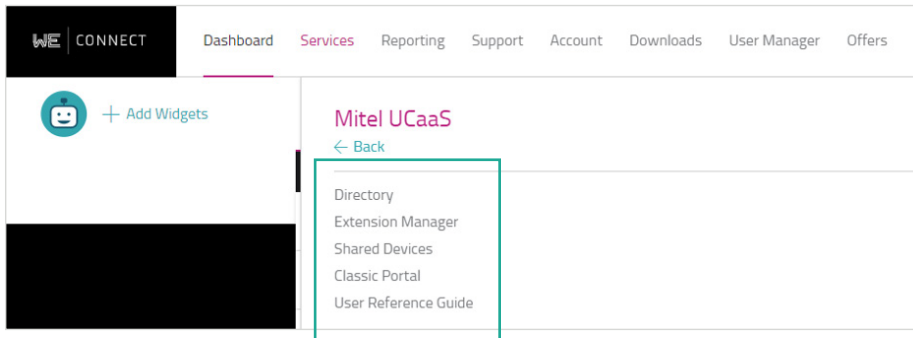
WE | CONNECT

Dashboard Services Reporting Support Account Downloads User Manager Offers

+ Add Widgets

Mitel UCaaS

← Back

Directory
Extension Manager
Shared Devices
Classic Portal
User Reference Guide